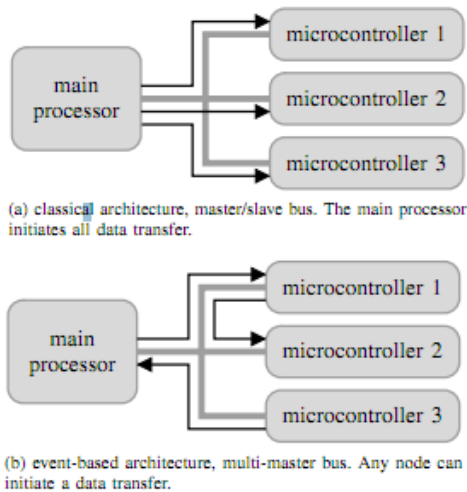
main processor

microcontroller 1

microcontroller 2

microcontroller 3

(a) classical architecture, master/slave bus. The main processor initiates all data transfer.

main processor

microcontroller 1

microcontroller 2

microcontroller 3

(b) event-based architecture, multi-master bus. Any node can initiate a data transfer.